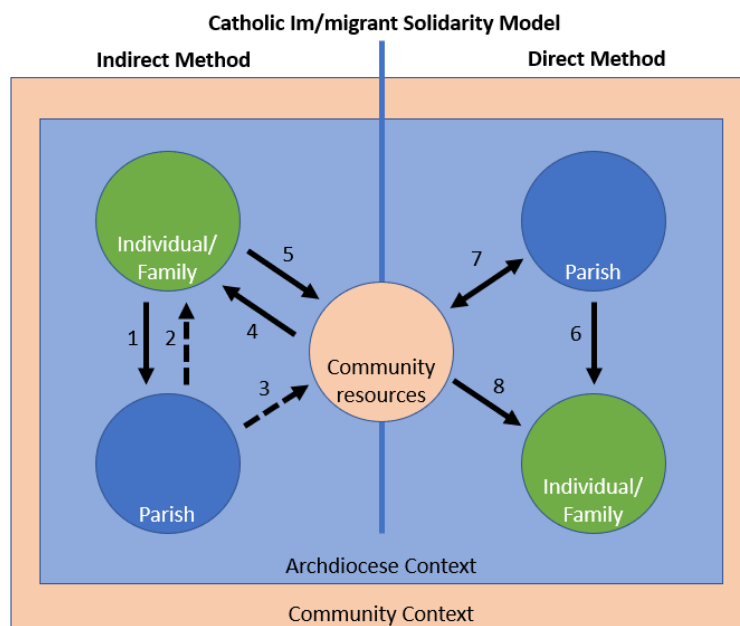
Catholic Im/migrant Solidarity Model

Indirect Method

Direct Method

Individual/ Family

5

7

Parish

1

2

4

6

Community resources

3

8

Parish

Individual/ Family

Archdiocese Context

Community Context